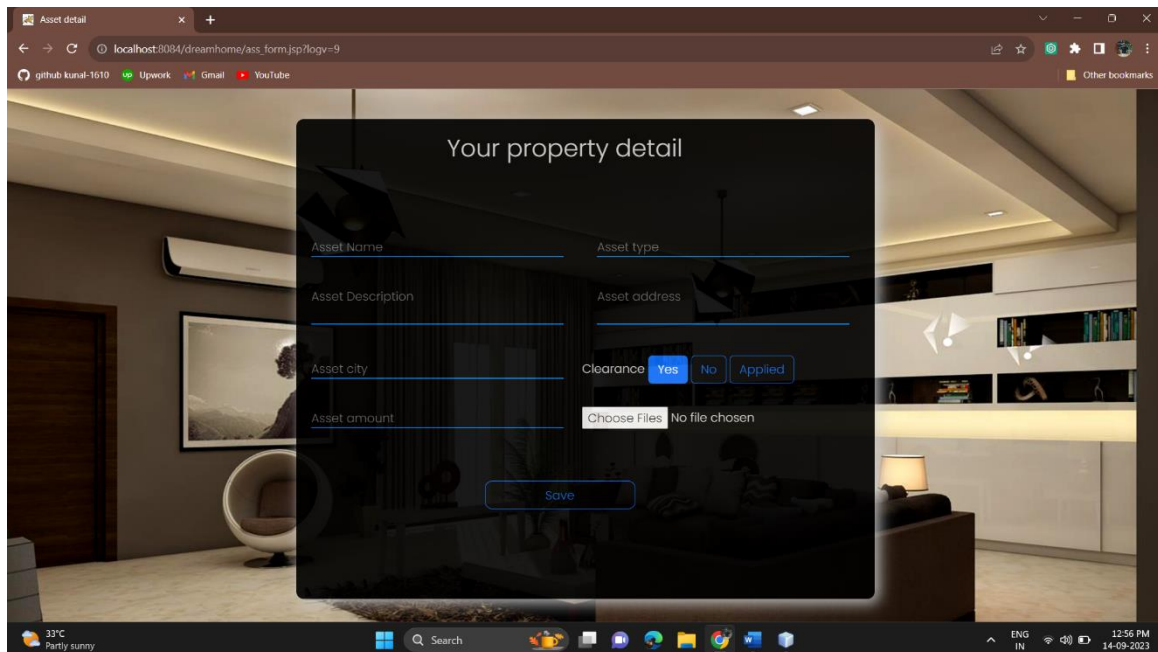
Asset detail

localhost:8084/dreamhome/ass_form.jsp?logv=9

github kunal-1610 Upwork Gmail YouTube

Other bookmarks

Your property detail

Asset Name

Asset type

Asset Description

Asset address

Asset city

Clearance Yes No Applied

Asset amount

Choose Files No file chosen

Save

33°C
Partly sunny

Search

ENG
IN

12:56 PM
14-09-2023